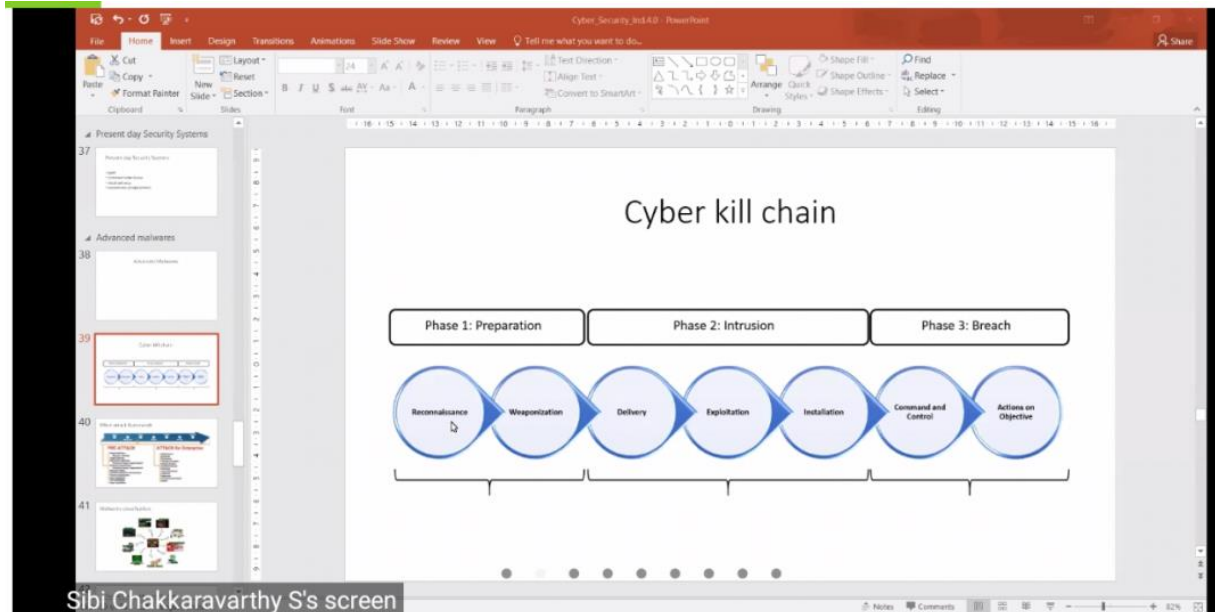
Cyber_Security_Ind.4.0 - PowerPoint

File Home Insert Design Transitions Animations Slide Show Review View Tell me what you want to do...

Share

Cut Copy Paste Format Painter Clipboard

New Slide Layout Reset Section Slides

Font

Text Direction Align Text Convert to SmartArt Paragraph

Arrange Quick Styles Shape Fill Shape Outline Shape Effects Drawing

Find Replace Select Editing

Present day Security Systems

37

Advanced malwares

38

39

40

41

Cyber kill chain

Phase 1: Preparation

Phase 2: Intrusion

Phase 3: Breach

Reconnaissance

Weaponization

Delivery

Exploitation

Installation

Command and Control

Actions on Objective

Sibi Chakkaravarthy S's screen

Notes Comments 82%